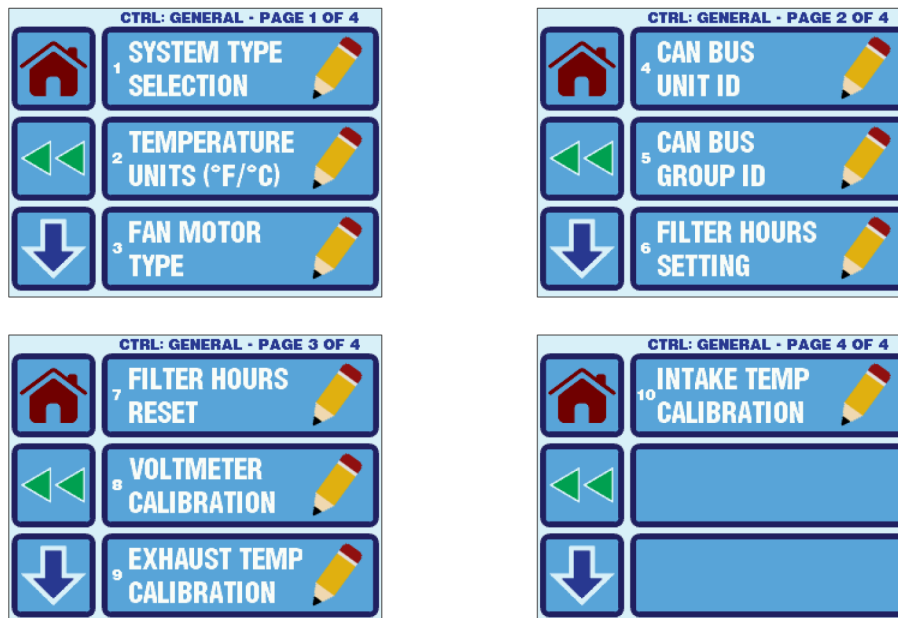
CTRL: GENERAL - PAGE 1 OF 4

1 SYSTEM TYPE SELECTION

2 TEMPERATURE UNITS (°F/°C)

3 FAN MOTOR TYPE

CTRL: GENERAL - PAGE 2 OF 4

4 CAN BUS UNIT ID

5 CAN BUS GROUP ID

6 FILTER HOURS SETTING

CTRL: GENERAL - PAGE 3 OF 4

7 FILTER HOURS RESET

8 VOLTMETER CALIBRATION

9 EXHAUST TEMP CALIBRATION

CTRL: GENERAL - PAGE 4 OF 4

10 INTAKE TEMP CALIBRATION